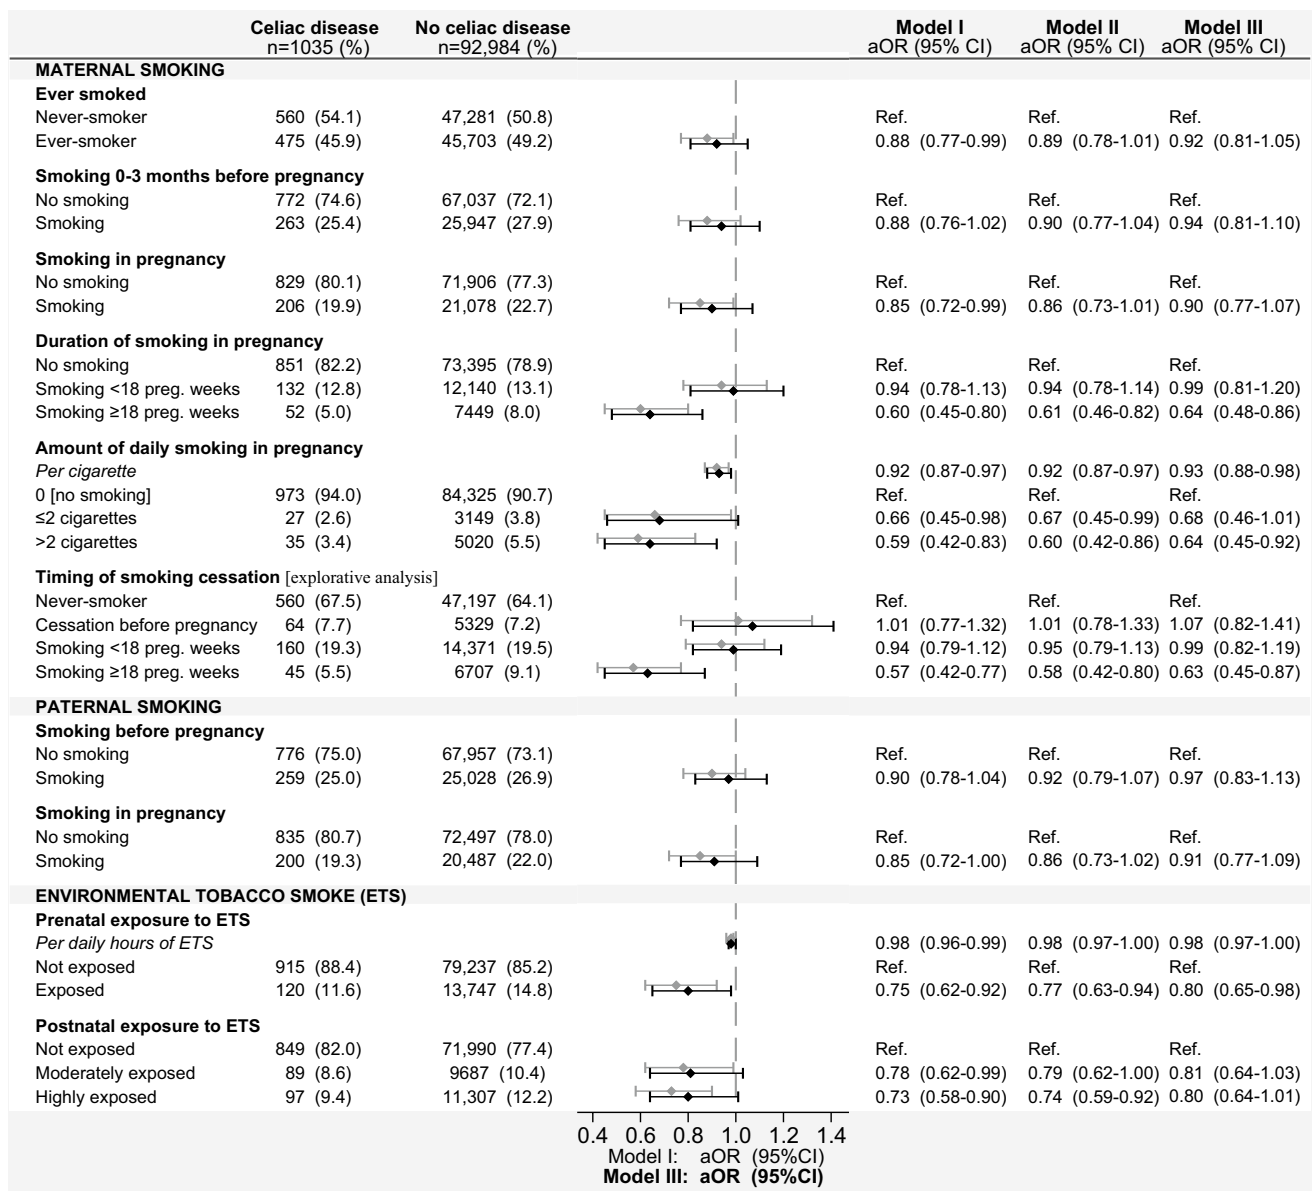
| | Celiac disease n=1035 (%) | No celiac disease n=92,984 (%) | Model I aOR (95% CI) | Model II aOR (95% CI) | Model III aOR (95% CI) |
|---|---|---|---|---|---|
| **MATERNAL SMOKING** | | | | | |
| **Ever smoked** | | | | | |
| Never-smoker | 560 (54.1) | 47,281 (50.8) | Ref. | Ref. | Ref. |
| Ever-smoker | 475 (45.9) | 45,703 (49.2) | 0.88 (0.77-0.99) | 0.89 (0.78-1.01) | 0.92 (0.81-1.05) |
| **Smoking 0-3 months before pregnancy** | | | | | |
| No smoking | 772 (74.6) | 67,037 (72.1) | Ref. | Ref. | Ref. |
| Smoking | 263 (25.4) | 25,947 (27.9) | 0.88 (0.76-1.02) | 0.90 (0.77-1.04) | 0.94 (0.81-1.10) |
| **Smoking in pregnancy** | | | | | |
| No smoking | 829 (80.1) | 71,906 (77.3) | Ref. | Ref. | Ref. |
| Smoking | 206 (19.9) | 21,078 (22.7) | 0.85 (0.72-0.99) | 0.86 (0.73-1.01) | 0.90 (0.77-1.07) |
| **Duration of smoking in pregnancy** | | | | | |
| No smoking | 851 (82.2) | 73,395 (78.9) | Ref. | Ref. | Ref. |
| Smoking <18 preg. weeks | 132 (12.8) | 12,140 (13.1) | 0.94 (0.78-1.13) | 0.94 (0.78-1.14) | 0.99 (0.81-1.20) |
| Smoking ≥18 preg. weeks | 52 (5.0) | 7449 (8.0) | 0.60 (0.45-0.80) | 0.61 (0.46-0.82) | 0.64 (0.48-0.86) |
| **Amount of daily smoking in pregnancy** | | | | | |
| *Per cigarette* | | | 0.92 (0.87-0.97) | 0.92 (0.87-0.97) | 0.93 (0.88-0.98) |
| 0 [no smoking] | 973 (94.0) | 84,325 (90.7) | Ref. | Ref. | Ref. |
| ≤2 cigarettes | 27 (2.6) | 3149 (3.8) | 0.66 (0.45-0.98) | 0.67 (0.45-0.99) | 0.68 (0.46-1.01) |
| >2 cigarettes | 35 (3.4) | 5020 (5.5) | 0.59 (0.42-0.83) | 0.60 (0.42-0.86) | 0.64 (0.45-0.92) |
| **Timing of smoking cessation** [explorative analysis] | | | | | |
| Never-smoker | 560 (67.5) | 47,197 (64.1) | Ref. | Ref. | Ref. |
| Cessation before pregnancy | 64 (7.7) | 5329 (7.2) | 1.01 (0.77-1.32) | 1.01 (0.78-1.33) | 1.07 (0.82-1.41) |
| Smoking <18 preg. weeks | 160 (19.3) | 14,371 (19.5) | 0.94 (0.79-1.12) | 0.95 (0.79-1.13) | 0.99 (0.82-1.19) |
| Smoking ≥18 preg. weeks | 45 (5.5) | 6707 (9.1) | 0.57 (0.42-0.77) | 0.58 (0.42-0.80) | 0.63 (0.45-0.87) |
| **PATERNAL SMOKING** | | | | | |
| **Smoking before pregnancy** | | | | | |
| No smoking | 776 (75.0) | 67,957 (73.1) | Ref. | Ref. | Ref. |
| Smoking | 259 (25.0) | 25,028 (26.9) | 0.90 (0.78-1.04) | 0.92 (0.79-1.07) | 0.97 (0.83-1.13) |
| **Smoking in pregnancy** | | | | | |
| No smoking | 835 (80.7) | 72,497 (78.0) | Ref. | Ref. | Ref. |
| Smoking | 200 (19.3) | 20,487 (22.0) | 0.85 (0.72-1.00) | 0.86 (0.73-1.02) | 0.91 (0.77-1.09) |
| **ENVIRONMENTAL TOBACCO SMOKE (ETS)** | | | | | |
| **Prenatal exposure to ETS** | | | | | |
| *Per daily hours of ETS* | | | 0.98 (0.96-0.99) | 0.98 (0.97-1.00) | 0.98 (0.97-1.00) |
| Not exposed | 915 (88.4) | 79,237 (85.2) | Ref. | Ref. | Ref. |
| Exposed | 120 (11.6) | 13,747 (14.8) | 0.75 (0.62-0.92) | 0.77 (0.63-0.94) | 0.80 (0.65-0.98) |
| **Postnatal exposure to ETS** | | | | | |
| Not exposed | 849 (82.0) | 71,990 (77.4) | Ref. | Ref. | Ref. |
| Moderately exposed | 89 (8.6) | 9687 (10.4) | 0.78 (0.62-0.99) | 0.79 (0.62-1.00) | 0.81 (0.64-1.03) |
| Highly exposed | 97 (9.4) | 11,307 (12.2) | 0.73 (0.58-0.90) | 0.74 (0.59-0.92) | 0.80 (0.64-1.01) |

0.4 0.6 0.8 1.0 1.2 1.4
Model I: aOR (95%CI)
**Model III: aOR (95%CI)**